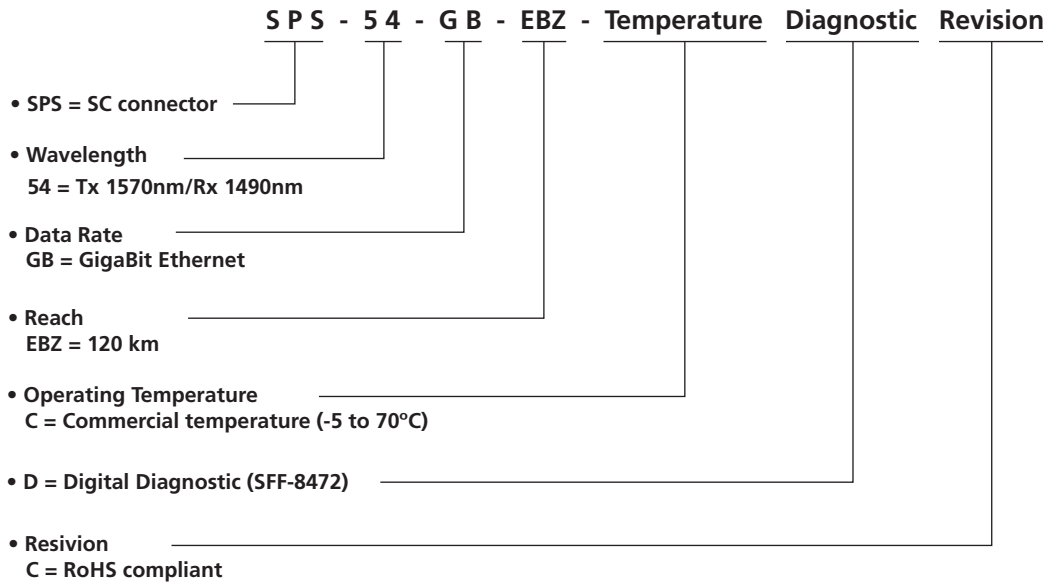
S P S - 5 4 - G B - EBZ - Temperature Diagnostic Revision

• SPS = SC connector

• Wavelength
54 = Tx 1570nm/Rx 1490nm

• Data Rate
GB = GigaBit Ethernet

• Reach
EBZ = 120 km

• Operating Temperature
C = Commercial temperature (-5 to 70ºC)

• D = Digital Diagnostic (SFF-8472)

• Resivion
C = RoHS compliant